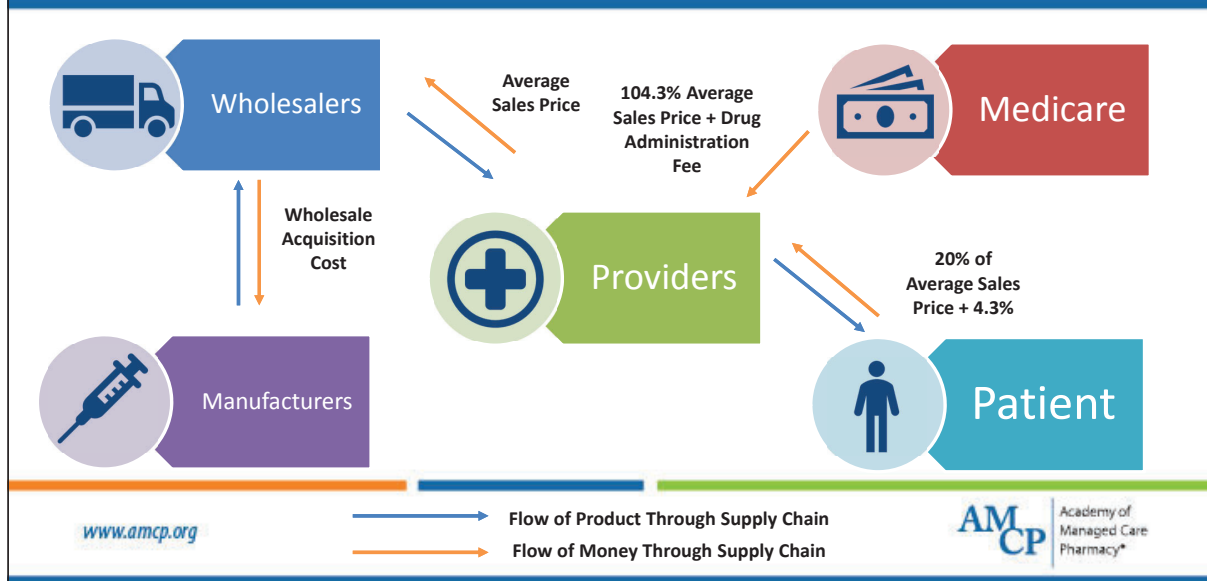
Wholesalers

Average Sales Price

104.3% Average Sales Price + Drug Administration Fee

Medicare

Wholesale Acquisition Cost

Providers

20% of Average Sales Price + 4.3%

Manufacturers

Patient

www.amcp.org

Flow of Product Through Supply Chain

Flow of Money Through Supply Chain

AMCP Academy of Managed Care Pharmacy®